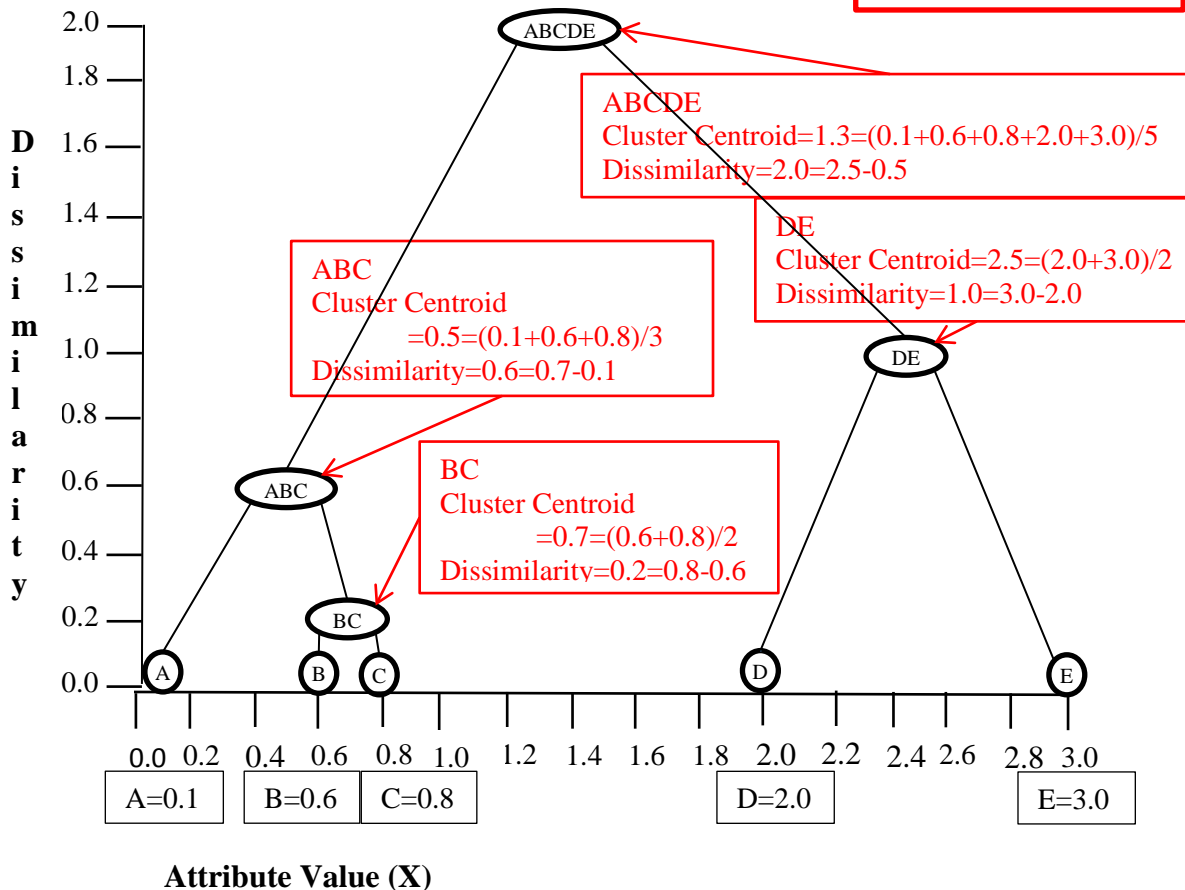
2.0
1.8
1.6
1.4
1.2
1.0
0.8
0.6
0.4
0.2
0.0

Dissimilarity

ABCDE

ABCDE
Cluster Centroid=1.3=(0.1+0.6+0.8+2.0+3.0)/5
Dissimilarity=2.0=2.5-0.5

DE
Cluster Centroid=2.5=(2.0+3.0)/2
Dissimilarity=1.0=3.0-2.0

ABC
Cluster Centroid
=0.5=(0.1+0.6+0.8)/3
Dissimilarity=0.6=0.7-0.1

DE

ABC

BC
Cluster Centroid
=0.7=(0.6+0.8)/2
Dissimilarity=0.2=0.8-0.6

BC

A B C D E

0.0 0.2 0.4 0.6 0.8 1.0 1.2 1.4 1.6 1.8 2.0 2.2 2.4 2.6 2.8 3.0

A=0.1 B=0.6 C=0.8 D=2.0 E=3.0

Attribute Value (X)